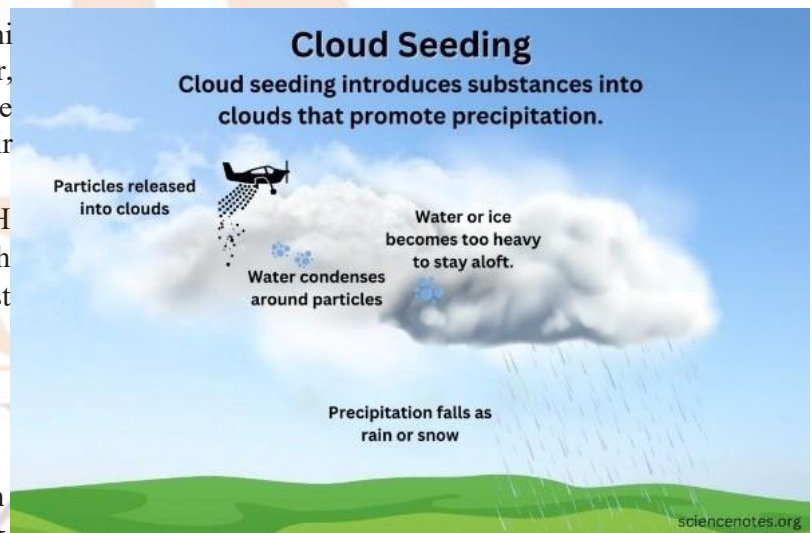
Cloud Seeding

Cloud seeding introduces substances into clouds that promote precipitation.

Particles released into clouds

Water or ice becomes too heavy to stay aloft.

Water condenses around particles

Precipitation falls as rain or snow

sciencenotes.org